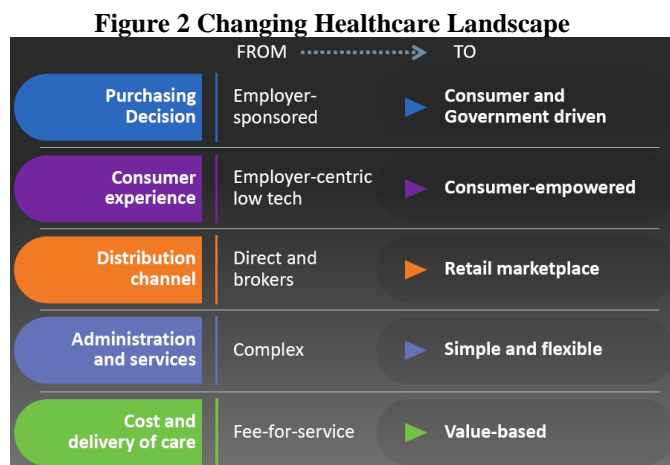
Figure 2 Changing Healthcare Landscape

FROM TO

| | FROM | TO |
|---|---|---|
| Purchasing Decision | Employer-sponsored | Consumer and Government driven |
| Consumer experience | Employer-centric low tech | Consumer-empowered |
| Distribution channel | Direct and brokers | Retail marketplace |
| Administration and services | Complex | Simple and flexible |
| Cost and delivery of care | Fee-for-service | Value-based |